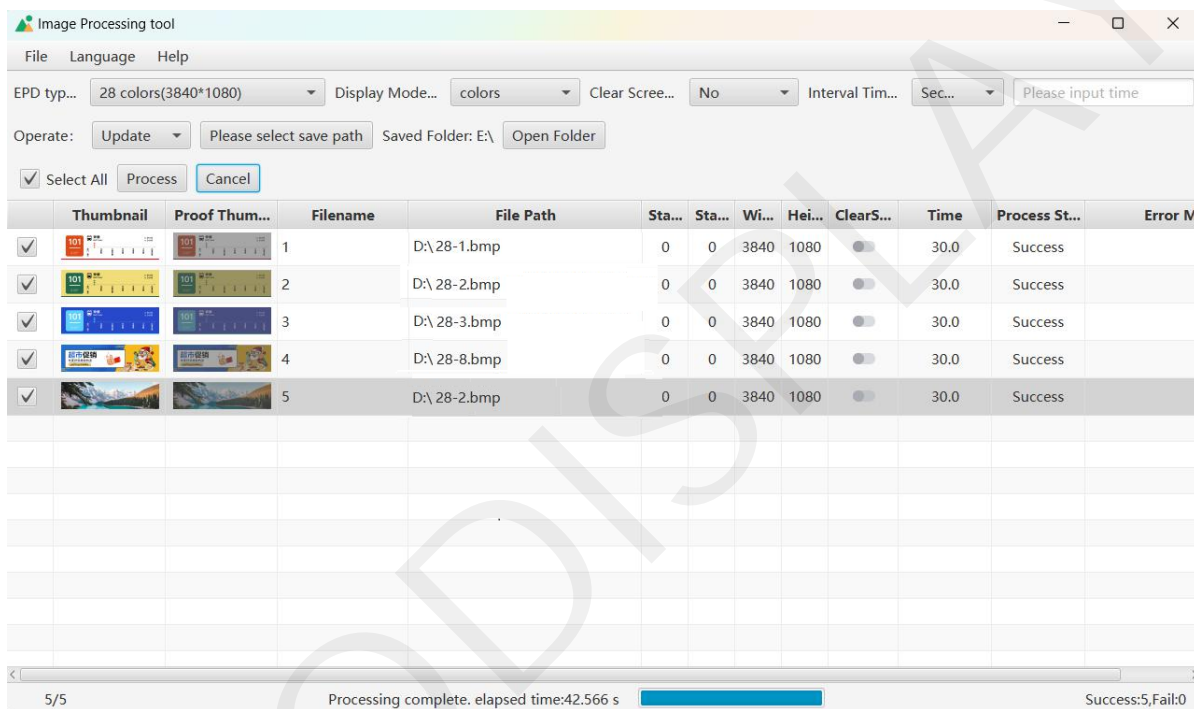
Image Processing tool

File Language Help

EPD typ... 28 colors(3840*1080) Display Mode... colors Clear Scree... No Interval Tim... Sec... Please input time

Operate: Update Please select save path Saved Folder: E:\ Open Folder

Select All Process Cancel

| | Thumbnail | Proof Thum... | Filename | File Path | Sta... | Sta... | Wi... | Hei... | ClearS... | Time | Process St... | Error M |
|---|---|---|---|---|---|---|---|---|---|---|---|---|
| ✓ | 101 | 101 | 1 | D:\ 28-1.bmp | 0 | 0 | 3840 | 1080 | | 30.0 | Success | |
| ✓ | 101 | 101 | 2 | D:\ 28-2.bmp | 0 | 0 | 3840 | 1080 | | 30.0 | Success | |
| ✓ | 101 | 101 | 3 | D:\ 28-3.bmp | 0 | 0 | 3840 | 1080 | | 30.0 | Success | |
| ✓ | 超市促销 | 超市促销 | 4 | D:\ 28-8.bmp | 0 | 0 | 3840 | 1080 | | 30.0 | Success | |
| ✓ | | | 5 | D:\ 28-2.bmp | 0 | 0 | 3840 | 1080 | | 30.0 | Success | |

5/5 Processing complete. elapsed time:42.566 s Success:5,Fail:0

DISPLA